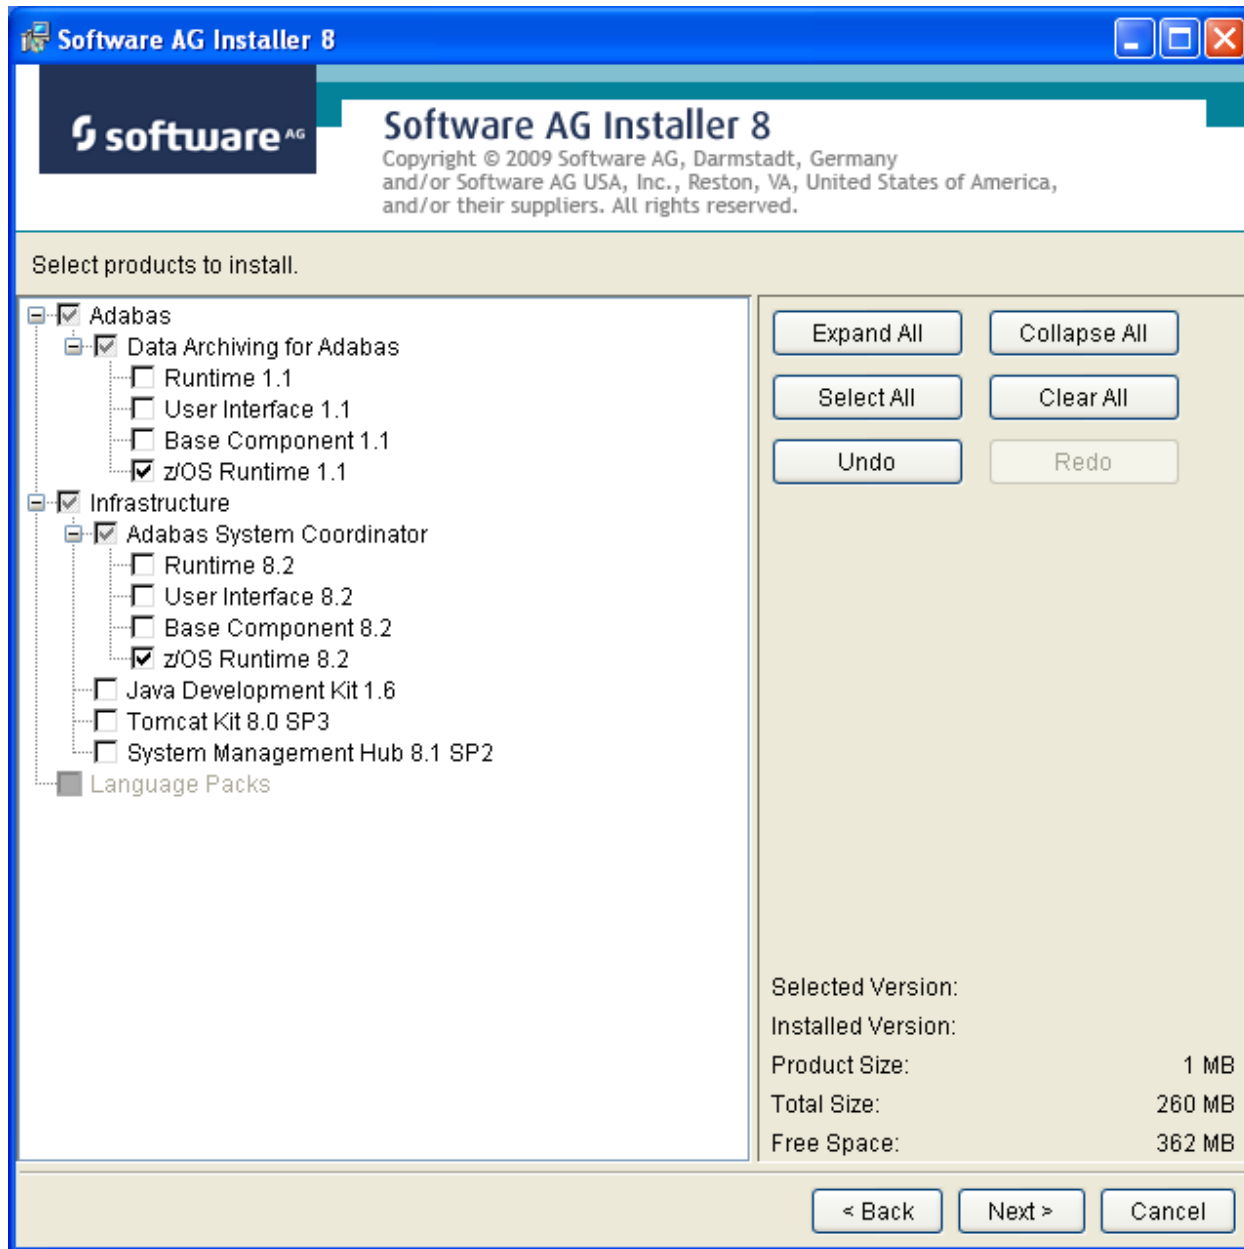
Software AG Installer 8

software AG

Software AG Installer 8
Copyright © 2009 Software AG, Darmstadt, Germany and/or Software AG USA, Inc., Reston, VA, United States of America, and/or their suppliers. All rights reserved.

Select products to install.

Adabas
Data Archiving for Adabas
Runtime 1.1
User Interface 1.1
Base Component 1.1
z/OS Runtime 1.1
Infrastructure
Adabas System Coordinator
Runtime 8.2
User Interface 8.2
Base Component 8.2
z/OS Runtime 8.2
Java Development Kit 1.6
Tomcat Kit 8.0 SP3
System Management Hub 8.1 SP2
Language Packs

Expand All
Collapse All
Select All
Clear All
Undo
Redo

Selected Version:
Installed Version:
Product Size: 1 MB
Total Size: 260 MB
Free Space: 362 MB

< Back
Next >
Cancel